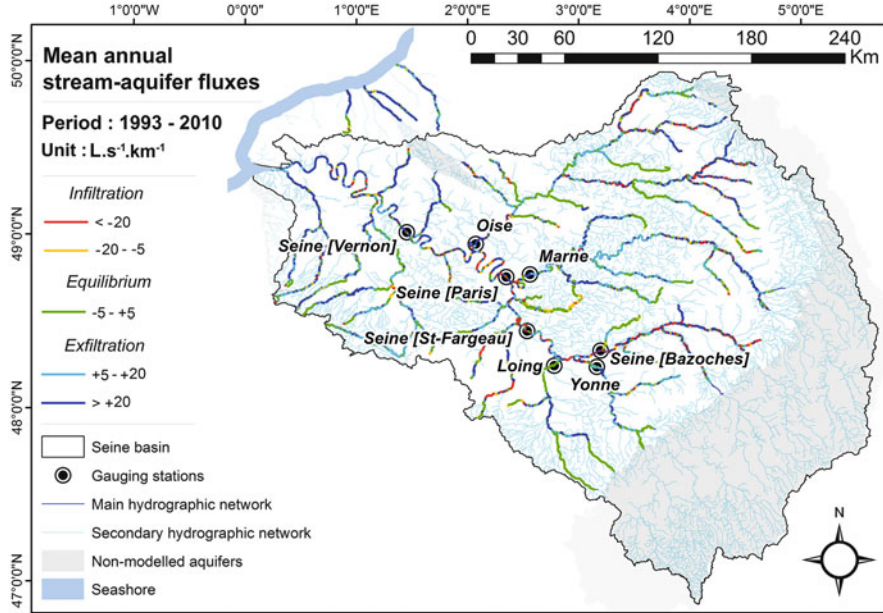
1°0'0"W 0°0'0" 1°0'0"E 2°0'0"E 3°0'0"E 4°0'0"E 5°0'0"E

50°0'0"N 49°0'0"N 48°0'0"N 47°0'0"N

0 30 60 120 180 240 Km

Mean annual stream-aquifer fluxes

Period : 1993 - 2010

Unit : L.s$^{-1}$.km$^{-1}$

Infiltration

< -20

-20 - -5

Equilibrium

-5 - +5

Exfiltration

+5 - +20

> +20

Seine basin

Gauging stations

Main hydrographic network

Secondary hydrographic network

Non-modelled aquifers

Seashore

Oise

Seine [Vernon]

Marne

Seine [Paris]

Seine [St-Fargeau]

Seine [Bazoches]

Loing

Yonne

N